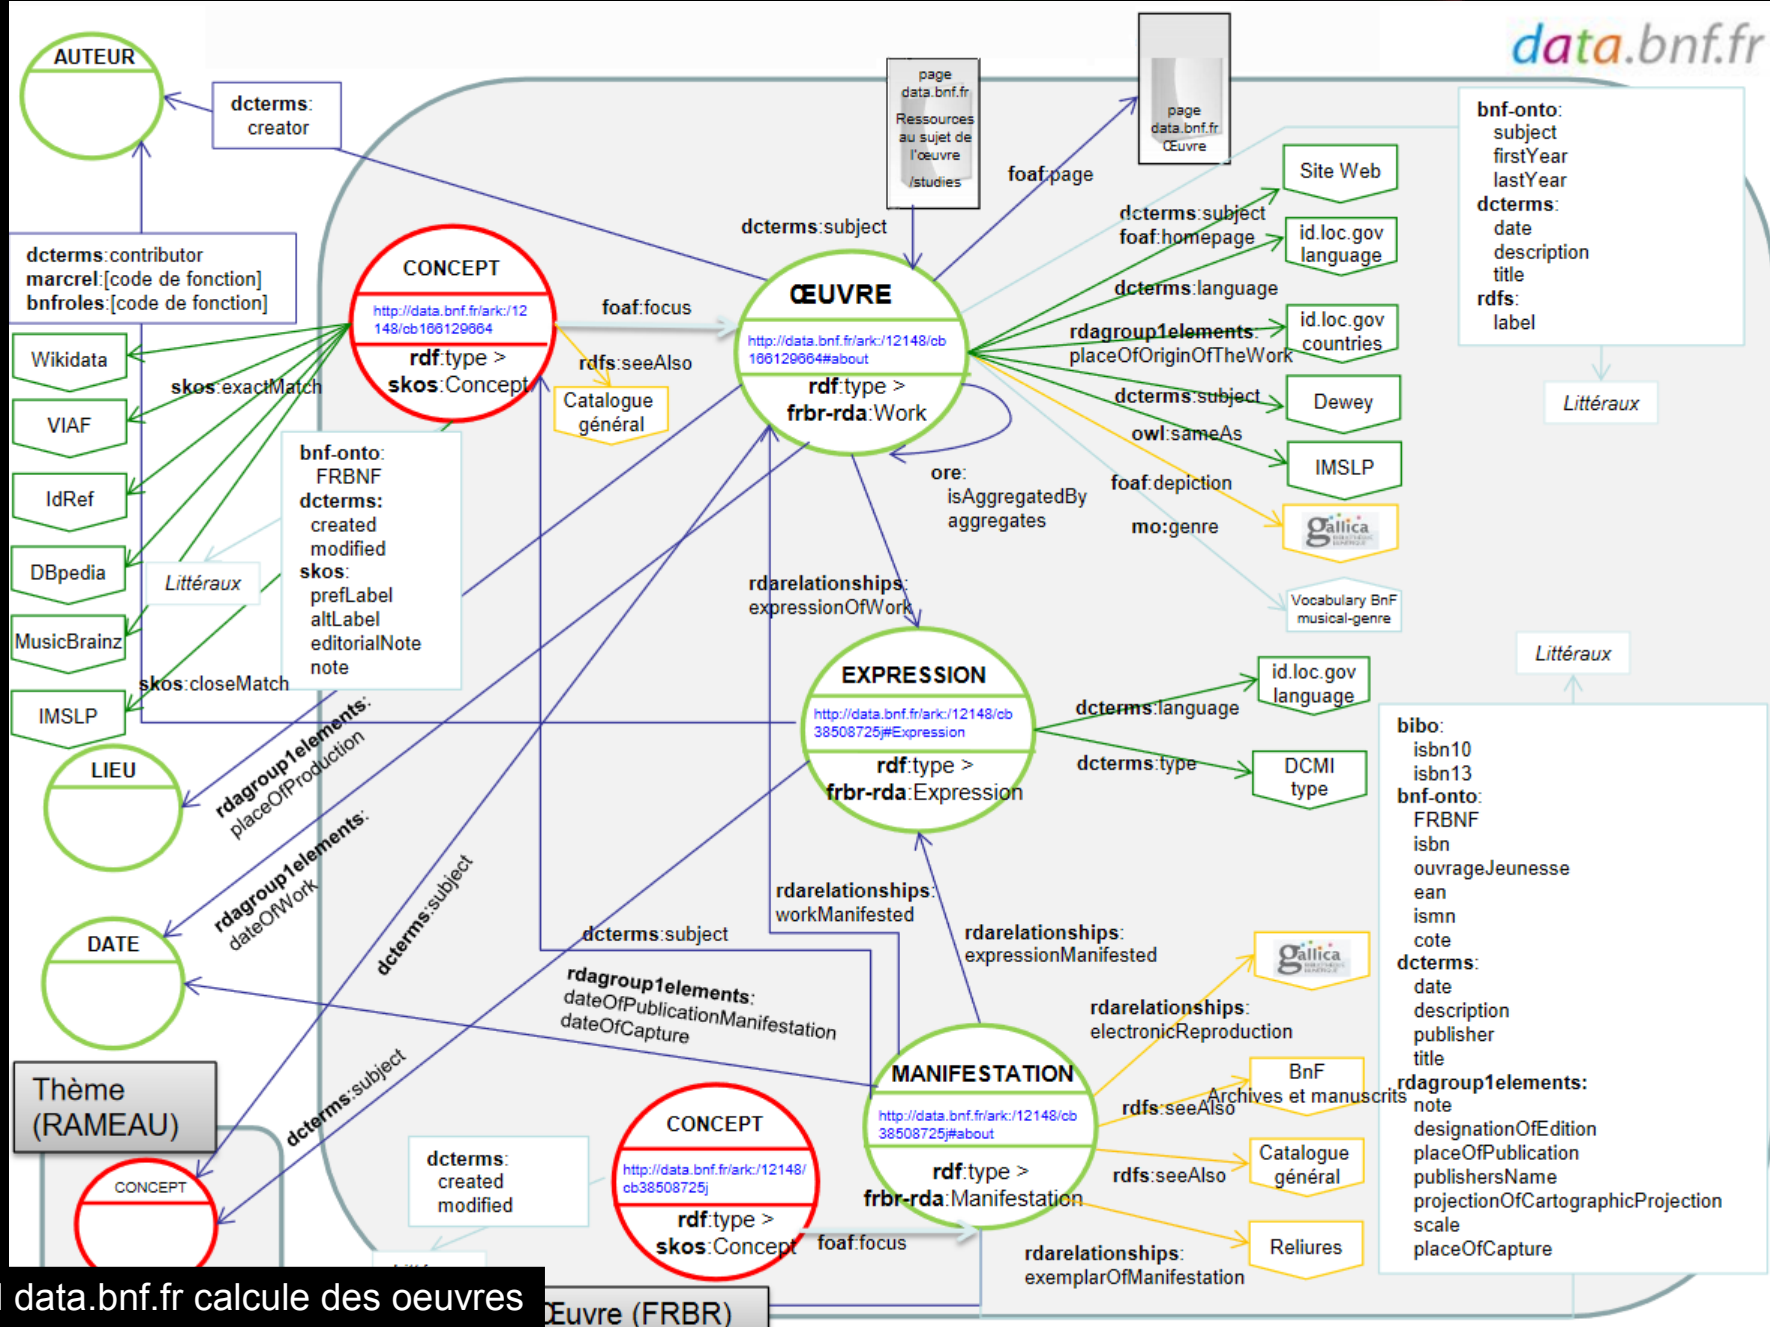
data.bnf.fr

AUTEUR

dcterms: creator

dcterms:contributor
marcrel:[code de fonction]
bnfroles:[code de fonction]

Wikidata

VIAF

IdRef

DBpedia

MusicBrainz

IMSLP

skos:exactMatch

Littéraux

skos:closeMatch

LIEU

DATE

Thème (RAMEAU)

CONCEPT

CONCEPT
http://data.bnf.fr/ark:/12148/cb166129664
rdf:type >
skos:Concept

bnf-onto: FRBNF
dcterms: created modified
skos: prefLabel altLabel editorialNote note

foaf:focus

rdfs:seeAlso

Catalogue général

page data.bnf.fr Ressources au sujet de l'œuvre /studies

page data.bnf.fr Œuvre

dcterms:subject

foaf:page

ŒUVRE
http://data.bnf.fr/ark:/12148/cb166129664#about
rdf:type >
frbr-rda:Work

ore: isAggregatedBy aggregates

Site Web

dcterms:subject
foaf:homepage

id.loc.gov language

dcterms:language

rdagroup1elements: placeOfOriginOfTheWork

id.loc.gov countries

dcterms:subject

Dewey

owl:sameAs

IMSLP

foaf:depiction

gallica

mo:genre

Vocabulary BnF musical-genre

bnf-onto: subject firstYear lastYear
dcterms: date description title
rdfs: label

Littéraux

rdarelationships: expressionOfWork

EXPRESSION
http://data.bnf.fr/ark:/12148/cb38508725j#Expression
rdf:type >
frbr-rda:Expression

dcterms:language

id.loc.gov language

dcterms:type

DCMI type

Littéraux

bibo: isbn10 isbn13
bnf-onto: FRBNF isbn ouvrageJeunesse ean ismn cote
dcterms: date description publisher title
rdagroup1elements: note designationOfEdition placeOfPublication publishersName projectionOfCartographicProjection scale placeOfCapture

rdagroup1elements: placeOfProduction

rdagroup1elements: dateOfWork

dcterms:subject

dcterms:subject

rdarelationships: workManifested

rdarelationships: expressionManifested

dcterms:subject

rdagroup1elements: dateOfPublicationManifestation dateOfCapture

gallica

rdarelationships: electronicReproduction

MANIFESTATION
http://data.bnf.fr/ark:/12148/cb38508725j#about
rdf:type >
frbr-rda:Manifestation

rdfs:seeAlso

BnF Archives et manuscrits

rdfs:seeAlso

Catalogue général

rdarelationships: exemplarOfManifestation

Reliures

dcterms: created modified

CONCEPT
http://data.bnf.fr/ark:/12148/cb38508725j
rdf:type >
skos:Concept

foaf:focus

data.bnf.fr calcule des oeuvres

Œuvre (FRBR)